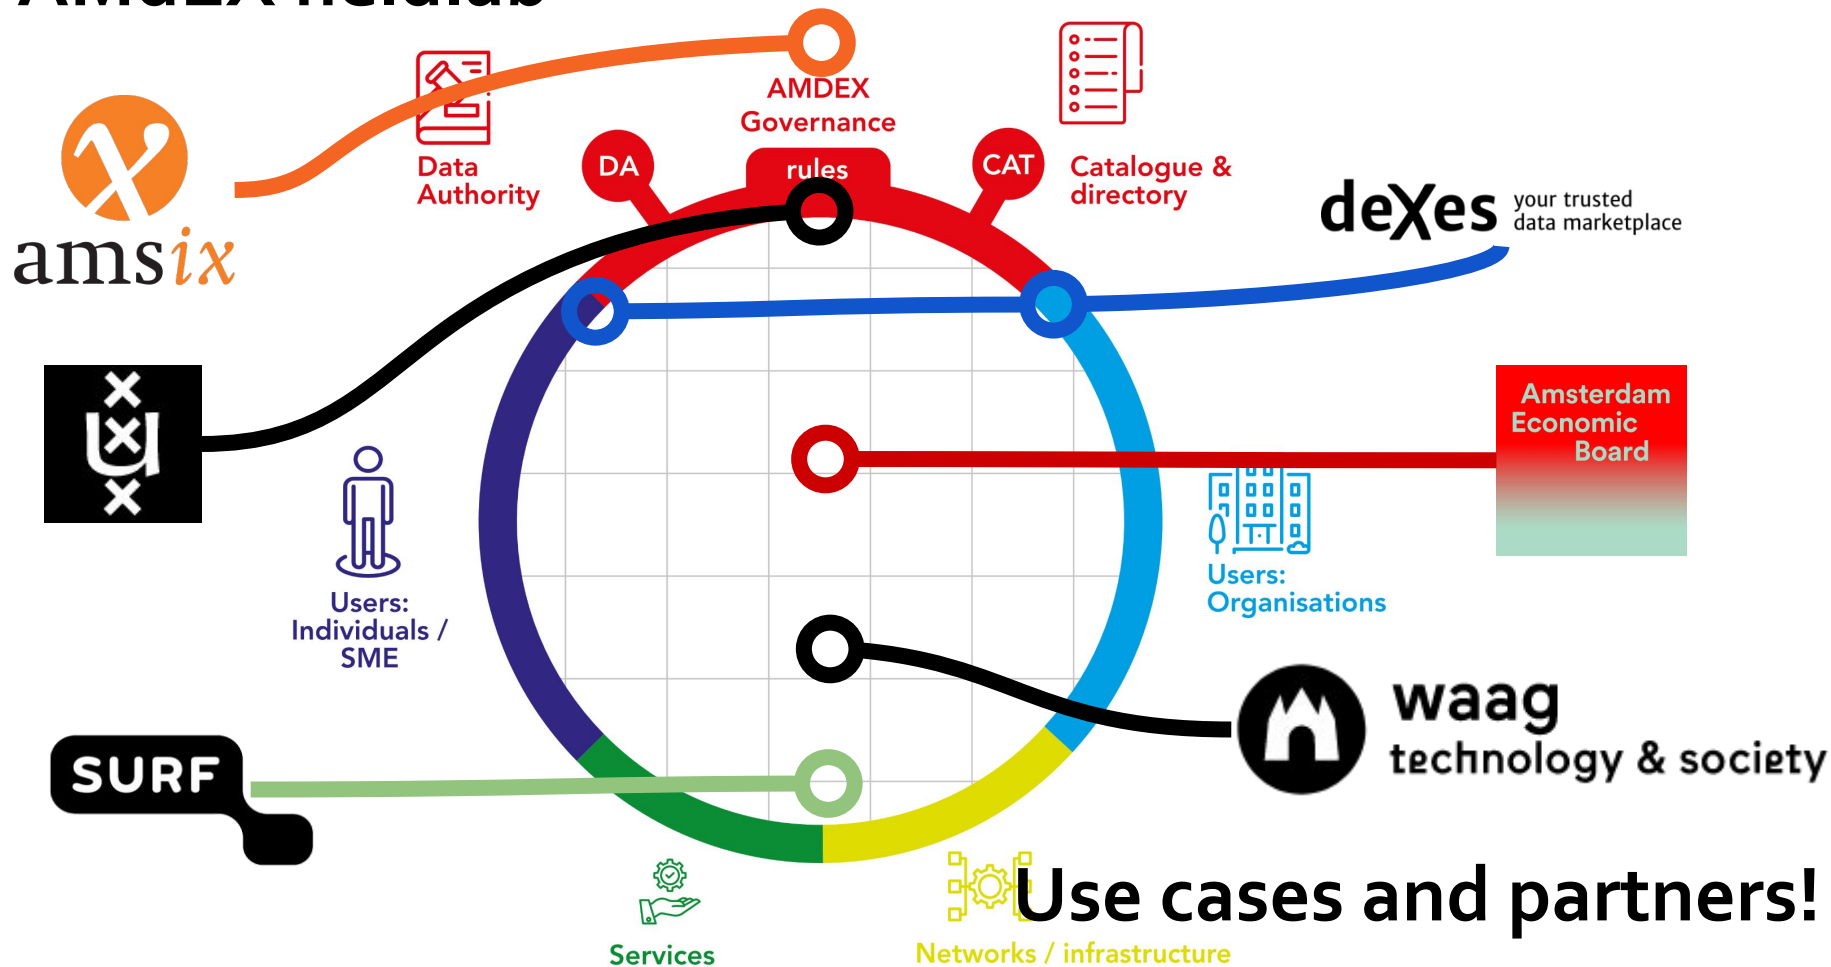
amsix

Data Authority

AMDEX Governance

DA

rules

CAT

Catalogue & directory

deXes your trusted data marketplace

Amsterdam Economic Board

Users: Individuals / SME

Users: Organisations

waag technology & society

SURF

Services

Networks / infrastructure

Use cases and partners!